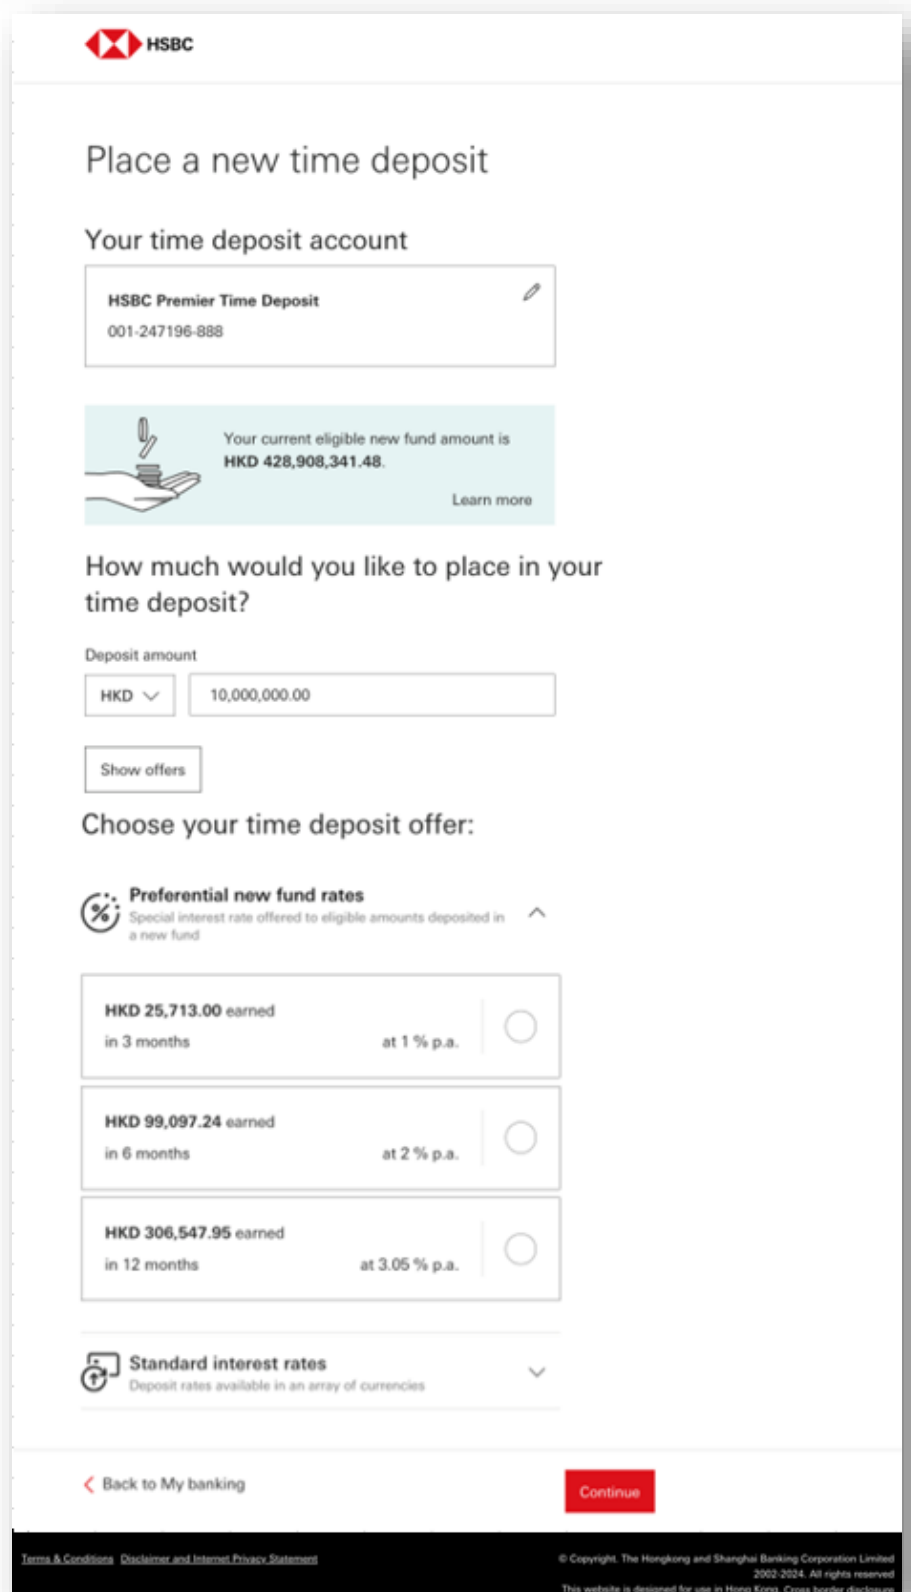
HSBC

Place a new time deposit

Your time deposit account

HSBC Premier Time Deposit
001-247196-888

Your current eligible new fund amount is HKD 428,908,341.48.

Learn more

How much would you like to place in your time deposit?

Deposit amount

HKD

10,000,000.00

Show offers

Choose your time deposit offer:

Preferential new fund rates
Special interest rate offered to eligible amounts deposited in a new fund

HKD 25,713.00 earned
in 3 months
at 1 % p.a.

HKD 99,097.24 earned
in 6 months
at 2 % p.a.

HKD 306,547.95 earned
in 12 months
at 3.05 % p.a.

Standard interest rates
Deposit rates available in an array of currencies

Back to My banking

Continue

Terms & Conditions Disclaimer and Internet Privacy Statement

© Copyright. The Hongkong and Shanghai Banking Corporation Limited 2002-2024. All rights reserved
This website is designed for use in Hong Kong. Cross border disclosure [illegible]